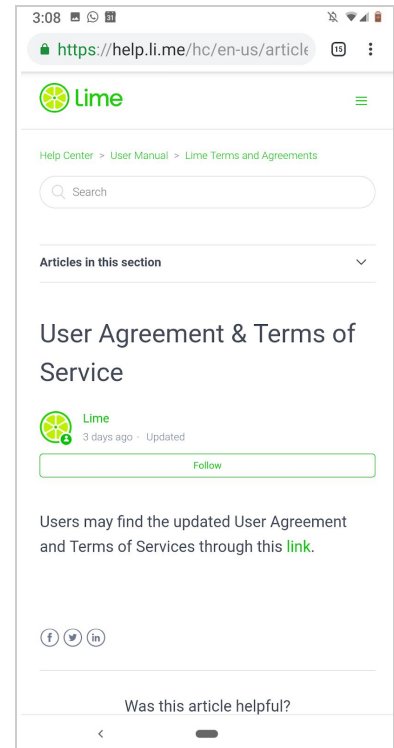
3:08 31

https://help.li.me/hc/en-us/article 15

Lime

Help Center > User Manual > Lime Terms and Agreements

Search

Articles in this section

User Agreement & Terms of Service

Lime
3 days ago · Updated

Follow

Users may find the updated User Agreement and Terms of Services through this link.

Was this article helpful?